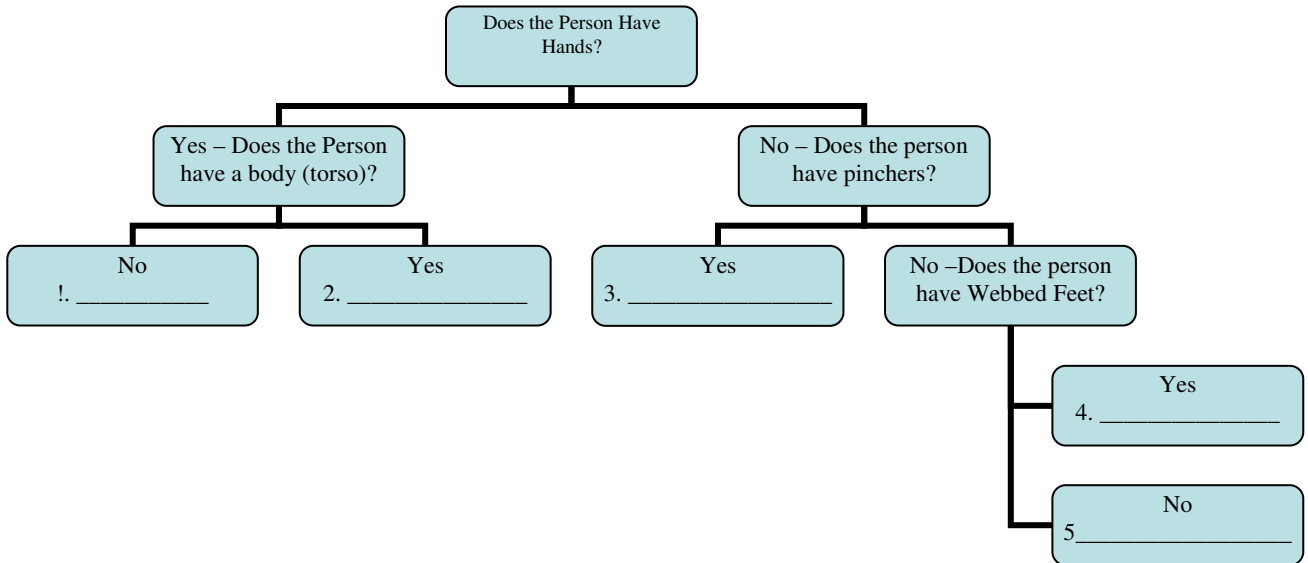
Does the Person Have Hands?

Yes – Does the Person have a body (torso)?

No – Does the person have pinchers?

No
!. ___________

Yes
2. _______________

Yes
3. _________________

No –Does the person have Webbed Feet?

Yes
4. ______________

No
5__________________